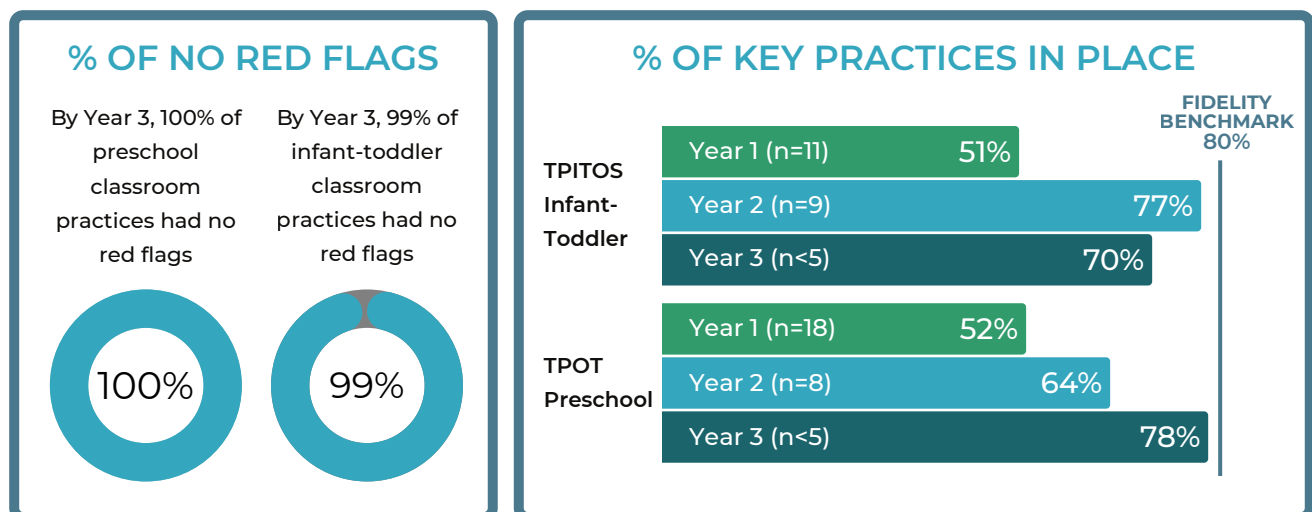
% OF NO RED FLAGS

By Year 3, 100% of preschool classroom practices had no red flags

By Year 3, 99% of infant-toddler classroom practices had no red flags

100%

99%

% OF KEY PRACTICES IN PLACE

FIDELITY BENCHMARK 80%

TPITOS Infant-Toddler

Year 1 (n=11) 51%

Year 2 (n=9) 77%

Year 3 (n<5) 70%

TPOT Preschool

Year 1 (n=18) 52%

Year 2 (n=8) 64%

Year 3 (n<5) 78%